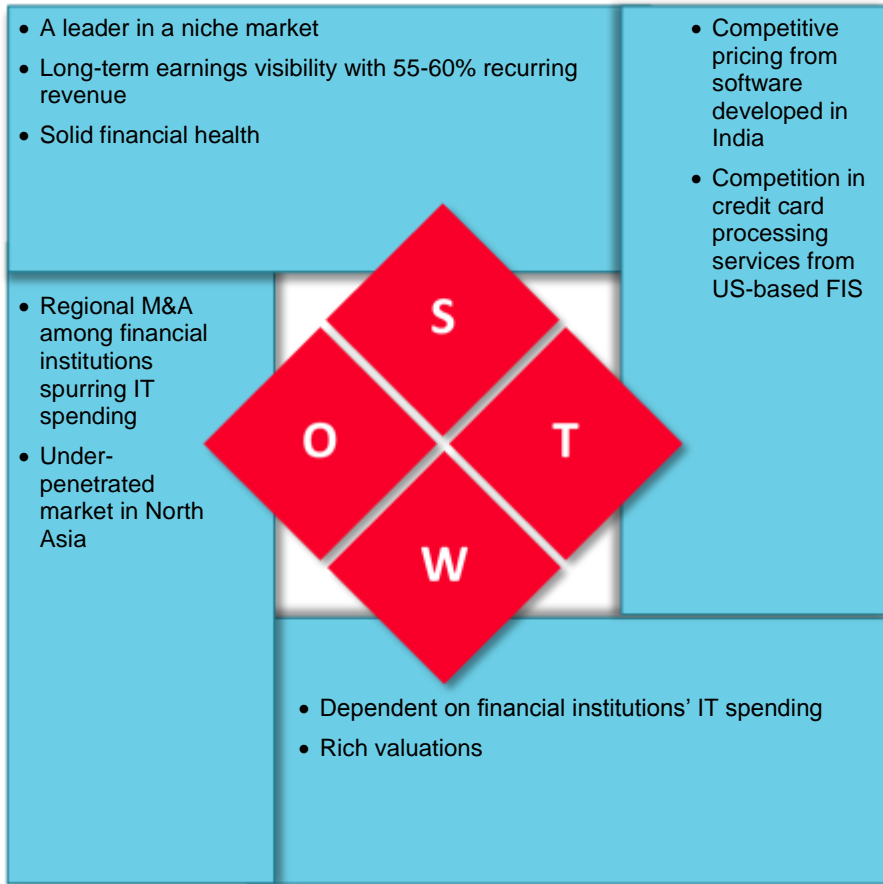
• A leader in a niche market
• Long-term earnings visibility with 55-60% recurring revenue
• Solid financial health

• Competitive pricing from software developed in India
• Competition in credit card processing services from US-based FIS

• Regional M&A among financial institutions spurring IT spending
• Under-penetrated market in North Asia

S
O
T
W

• Dependent on financial institutions' IT spending
• Rich valuations